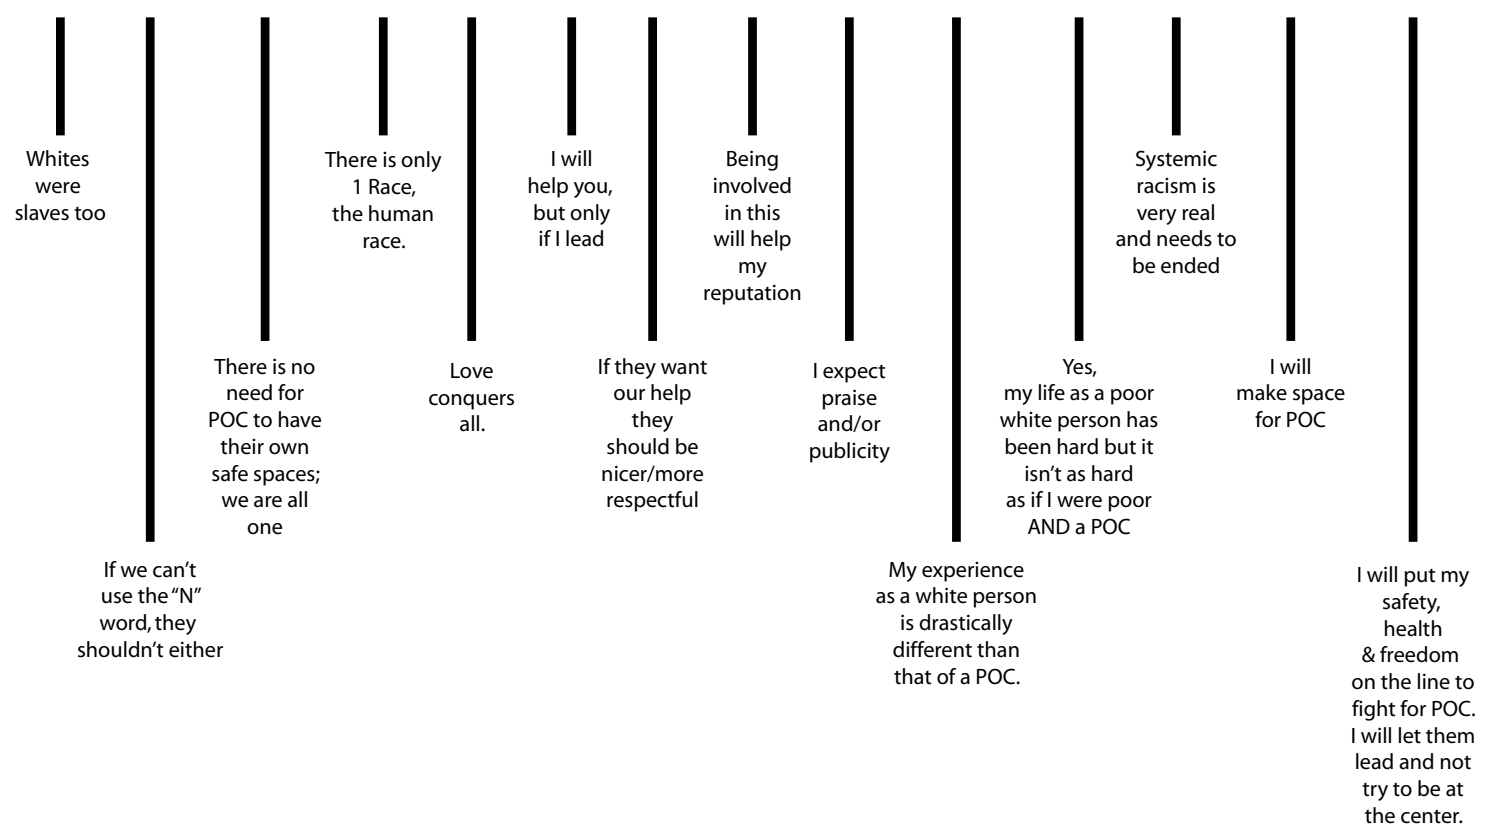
Whites were slaves too

If we can't use the "N" word, they shouldn't either

There is no need for POC to have their own safe spaces; we are all one

There is only 1 Race, the human race.

Love conquers all.

I will help you, but only if I lead

If they want our help they should be nicer/more respectful

Being involved in this will help my reputation

I expect praise and/or publicity

My experience as a white person is drastically different than that of a POC.

Yes, my life as a poor white person has been hard but it isn't as hard as if I were poor AND a POC

Systemic racism is very real and needs to be ended

I will make space for POC

I will put my safety, health & freedom on the line to fight for POC. I will let them lead and not try to be at the center.